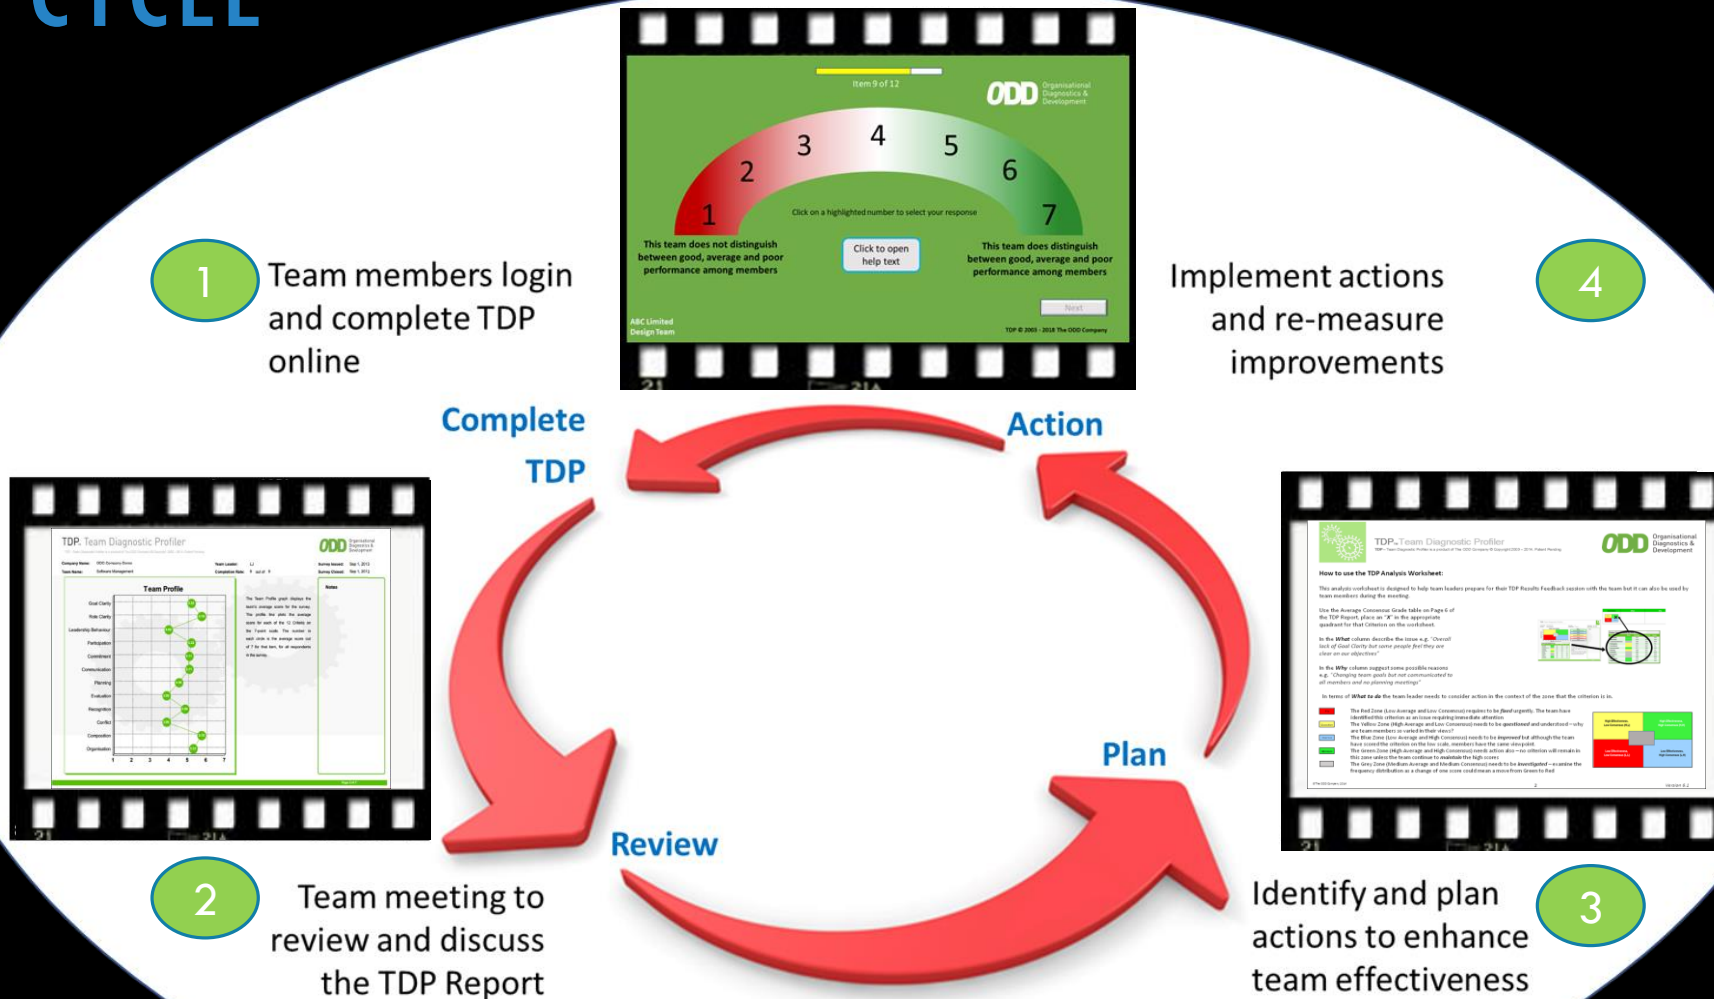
CYCLE

Item 9 of 12

ODD Organisational Diagnostics & Development

1 2 3 4 5 6 7

Click on a highlighted number to select your response

This team does not distinguish between good, average and poor performance among members

Click to open help text

This team does distinguish between good, average and poor performance among members

Next

ABC Limited Design Team

TDP © 2003 - 2018 The ODD Company

1 Team members login and complete TDP online

4 Implement actions and re-measure improvements

Complete TDP

Action

Plan

Review

TDP. Team Diagnostic Profiler

Team Profile

TDP. Team Diagnostic Profiler

How to use the TDP Analysis Worksheet:

2 Team meeting to review and discuss the TDP Report

3 Identify and plan actions to enhance team effectiveness